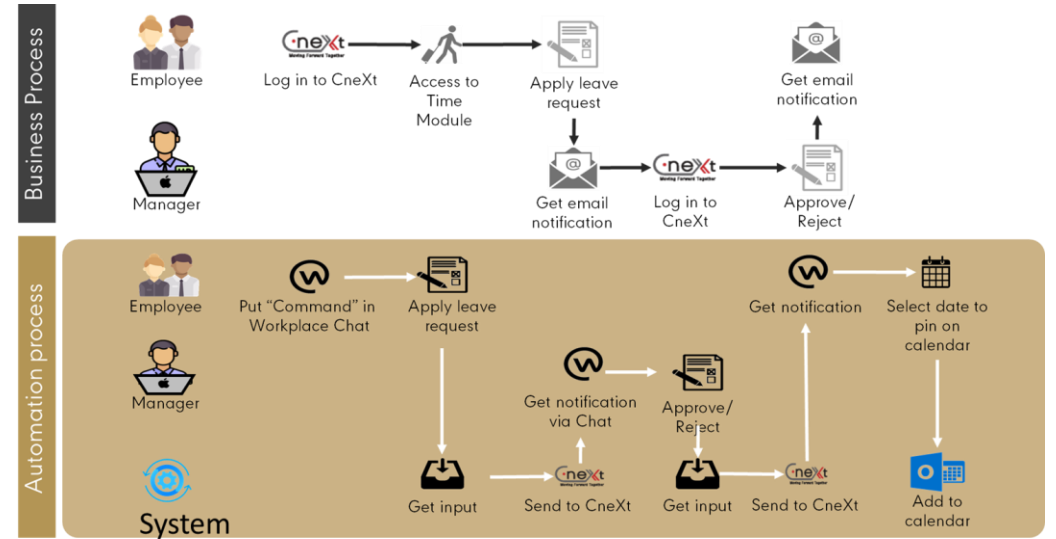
Business Process

Employee

CneXt
Moving Forward Together

Log in to CneXt

Access to Time Module

Apply leave request

Get email notification

Manager

Get email notification

CneXt
Moving Forward Together

Log in to CneXt

Approve/ Reject

Automation process

Employee

Put "Command" in Workplace Chat

Apply leave request

Get notification

Select date to pin on calendar

Manager

Get notification via Chat

Approve/ Reject

System

Get input

CneXt

Send to CneXt

Get input

CneXt

Send to CneXt

Add to calendar